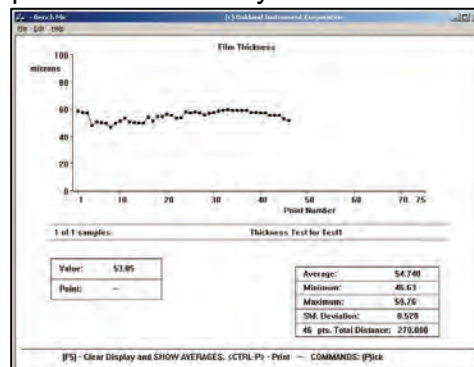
- Bench Mk (c) Oakland Instrument Corporation
File Edit Help

Film Thickness

100
microns
80
60
40
20
0

1 10 20 30 40 50 60 70 75
Point Number

1 of 1 samples: Thickness Test for Test1

| Value: | 53.05 |
|---|---|
| Point: | -- |

| Average: | 54.740 |
|---|---|
| Minimum: | 45.63 |
| Maximum: | 59.76 |
| Std. Deviation: | 0.520 |
| 46 pts. Total Distance: | 270.000 |

[F5] - Clear Display and SHOW AVERAGES. <CTRL-P> - Print -- COMMANDS: [P]ick